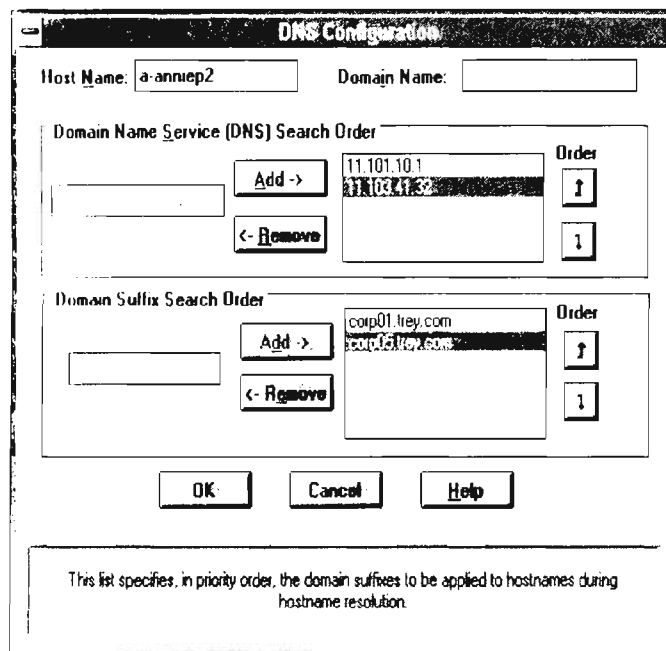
DNS Configuration

Host Name: a-anniep2

Domain Name:

Domain Name Service (DNS) Search Order

Add ->

<- Remove

11.101.10.1
11.103.41.32

Order

Domain Suffix Search Order

Add ->

<- Remove

corp01.trey.com
corp05.trey.com

Order

OK

Cancel

Help

This list specifies, in priority order, the domain suffixes to be applied to hostnames during hostname resolution.